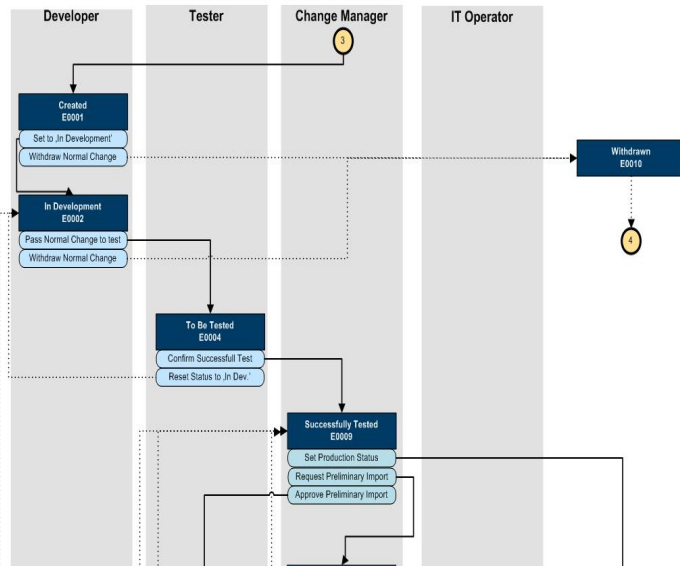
Developer

Tester

Change Manager

IT Operator

3

Created
E0001

Set to ‚In Development'

Withdraw Normal Change

Withdrawn
E0010

4

In Development
E0002

Pass Normal Change to test

Withdraw Normal Change

To Be Tested
E0004

Confirm Successfull Test

Reset Status to ‚In Dev.'

Successfully Tested
E0009

Set Production Status

Request Preliminary Import

Approve Preliminary Import